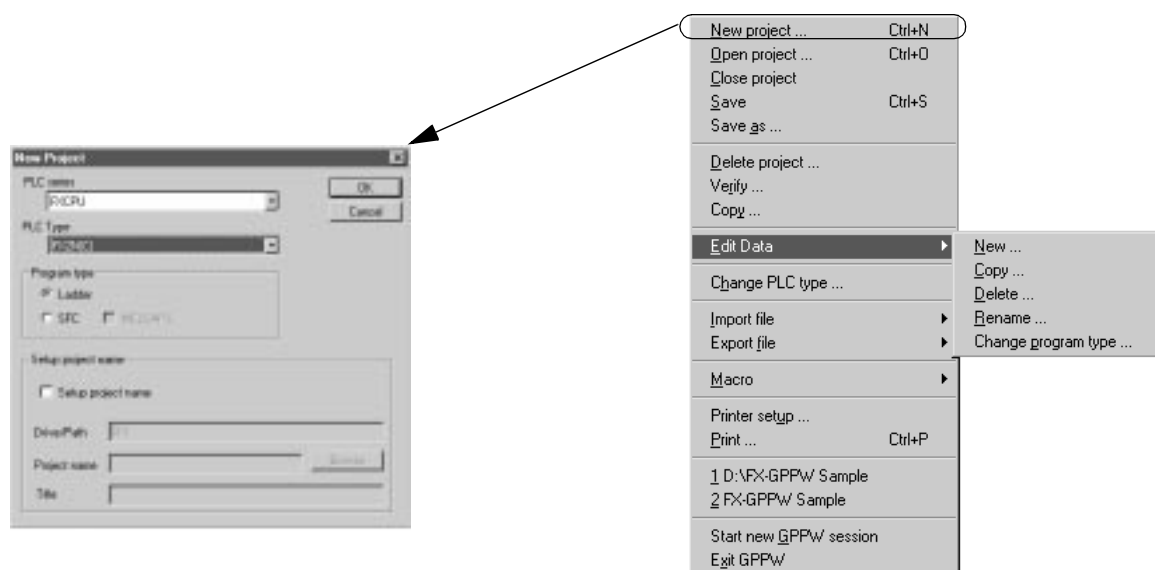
New Project

PLC series
FXCPU
OK
Cancel
PLC Type
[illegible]
Program type
Ladder
SFC
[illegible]
Setup project name
Setup project name
Drive/Path
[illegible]
Project name
Browse
Title

New project ... Ctrl+N
Open project ... Ctrl+O
Close project
Save Ctrl+S
Save as ...
Delete project ...
Verify ...
Copy ...
Edit Data
New ...
Copy ...
Delete ...
Rename ...
Change program type ...
Change PLC type ...
Import file
Export file
Macro
Printer setup ...
Print ... Ctrl+P
1 D:\FX-GPPW Sample
2 FX-GPPW Sample
Start new GPPW session
Exit GPPW